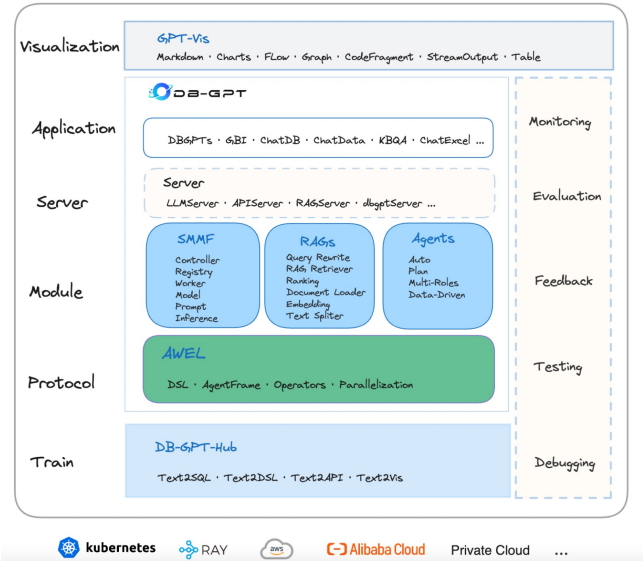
Visualization

GPT-Vis
Markdown · Charts · FLow · Graph · CodeFragment · StreamOutput · Table

DB-GPT

Application

DBGPTs · GBI · ChatDB · ChatData · KBQA · ChatExcel ...

Server

Server
LLMServer · APIServer · RAGServer · dbgptServer ...

Module

SMMF
Controller
Registry
Worker
Model
Prompt
Inference

RAGs
Query Rewrite
RAG Retriever
Ranking
Document Loader
Embedding
Text Spliter

Agents
Auto
Plan
Multi-Roles
Data-Driven

Protocol

AWEL
DSL · AgentFrame · Operators · Parallelization

Train

DB-GPT-Hub
Text2SQL · Text2DSL · Text2API · Text2Vis

Monitoring

Evaluation

Feedback

Testing

Debugging

kubernetes RAY aws Alibaba Cloud Private Cloud ...